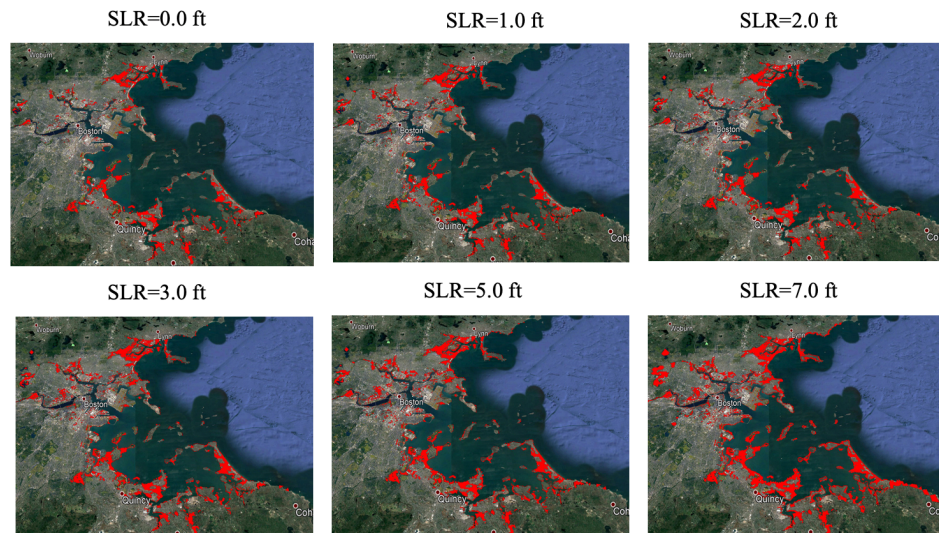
SLR=0.0 ft

Woburn
Lynn
Boston
Quincy
Coha

SLR=1.0 ft

Woburn
Lynn
Boston
Quincy
Coha

SLR=2.0 ft

Woburn
Lynn
Boston
Quincy
Coha

SLR=3.0 ft

Woburn
Lynn
Boston
Quincy
Coha

SLR=5.0 ft

Woburn
Lynn
Boston
Quincy
Coha

SLR=7.0 ft

Woburn
Lynn
Boston
Quincy
Coha